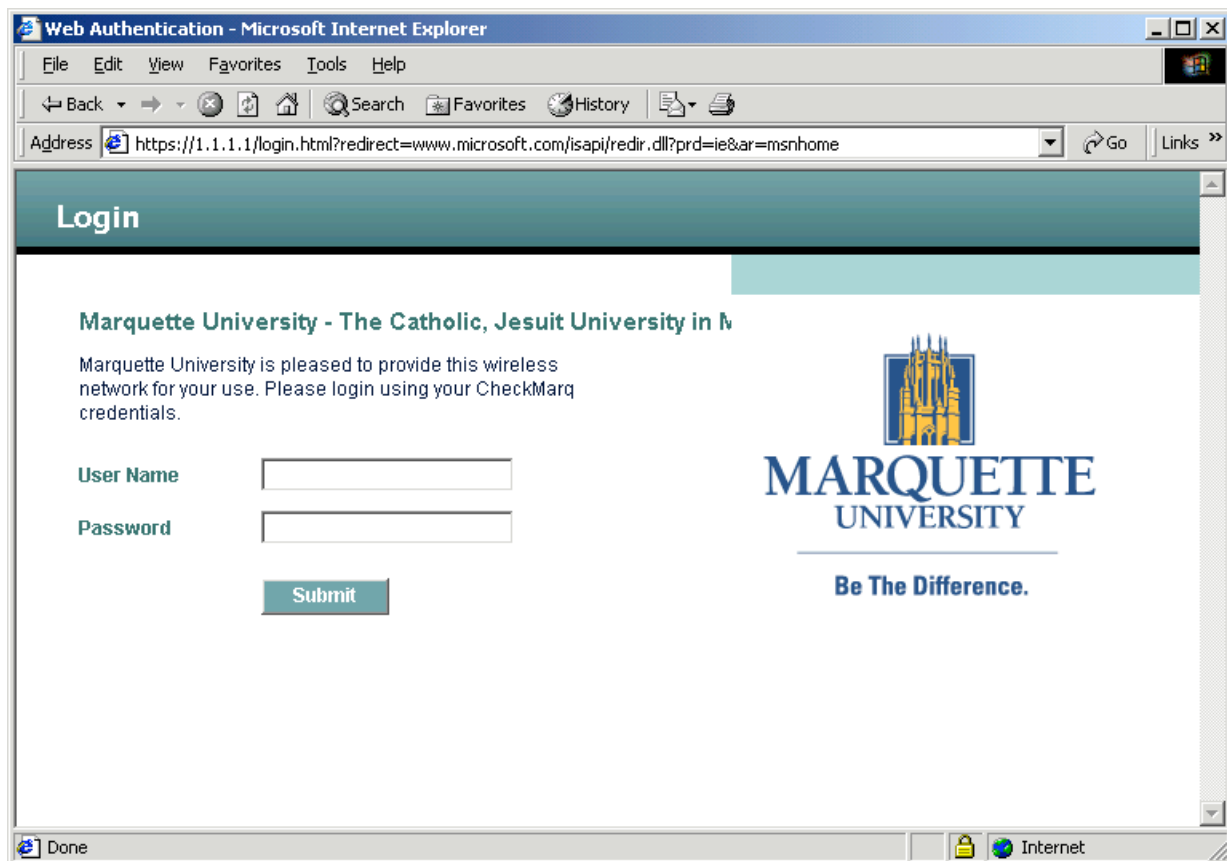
Web Authentication - Microsoft Internet Explorer

File Edit View Favorites Tools Help

Back Search Favorites History

Address https://1.1.1.1/login.html?redirect=www.microsoft.com/isapi/redir.dll?prd=ie&ar=msnhome Go Links »

Login

Marquette University - The Catholic, Jesuit University in M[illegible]

Marquette University is pleased to provide this wireless network for your use. Please login using your CheckMarq credentials.

User Name

Password

Submit

MARQUETTE UNIVERSITY

Be The Difference.

Done

Internet